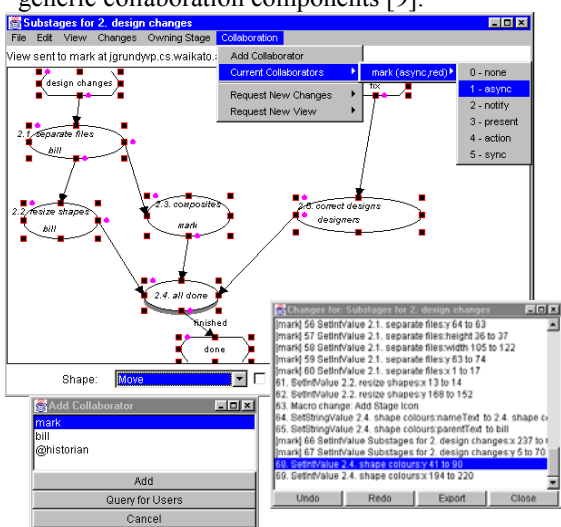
generic collaboration components [9].

Substages for 2. design changes

File Edit View Changes Owning Stage Collaboration

View sent to mark at jgrundyvp.cs.waikato.a

Add Collaborator
Current Collaborators
Request New Changes
Request New View

mark (async,red)

0 - none
1 - async
2 - notify
3 - present
4 - action
5 - sync

design changes

2.1. separate files
bill

fix

2.2. resize shapes
bill

2.3. composites
mark

2.5. correct designs
designers

2.4. all done

finished

done

Shape: Move

Changes for: Substages for 2. design changes

[mark] 56 SetIntValue 2.1. separate files:y 64 to 63
[mark] 57 SetIntValue 2.1. separate files:height 36 to 37
[mark] 58 SetIntValue 2.1. separate files:width 105 to 122
[mark] 59 SetIntValue 2.1. separate files:y 63 to 74
[mark] 60 SetIntValue 2.1. separate files:x 1 to 17
61. SetIntValue 2.2. resize shapes:x 13 to 14
62. SetIntValue 2.2. resize shapes:y 168 to 152
63. Macro change: Add Stage Icon
64. SetStringValue 2.4. shape colours:nameText to 2.4. shape c
65. SetStringValue 2.4. shape colours:parentText to bill
[mark] 66 SetIntValue Substages for 2. design changes:x 237 to
[mark] 67 SetIntValue Substages for 2. design changes:y 5 to 70
68. SetIntValue 2.4. shape colours:y 41 to 90
69. SetIntValue 2.4. shape colours:y 194 to 220

Undo Redo Export Close

Add Collaborator

mark
bill
@historian

Add
Query for Users
Cancel